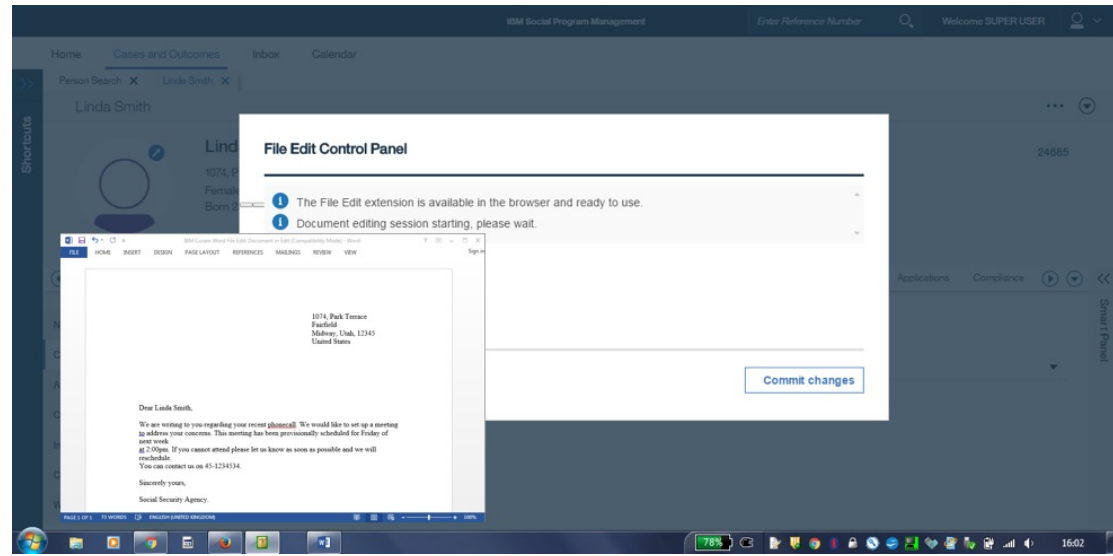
IBM Social Program Management
Enter Reference Number
Welcome SUPER USER

Home Cases and Outcomes Inbox Calendar

Person Search X Linda Smith X

Linda Smith

Shortcuts

Lind
1074, P
Female
Born 2

24685

File Edit Control Panel

The File Edit extension is available in the browser and ready to use.

Document editing session starting, please wait.

Applications Compliance

Smart Panel

Commit changes

IBM Curam Word File Edit Document in Edit [Compatibility Mode] - Word

FILE HOME INSERT DESIGN PAGE LAYOUT REFERENCES MAILINGS REVIEW VIEW Sign in

1074, Park Terrace
Fairfield
Midway, Utah, 12345
United States

Dear Linda Smith,

We are writing to you regarding your recent phonecall. We would like to set up a meeting to address your concerns. This meeting has been provisionally scheduled for Friday of next week
at 2:00pm. If you cannot attend please let us know as soon as possible and we will reschedule.
You can contact us on 43-1234534.

Sincerely yours,

Social Security Agency.

PAGE 1 OF 1 73 WORDS ENGLISH (UNITED KINGDOM) 100%

78%

16:02